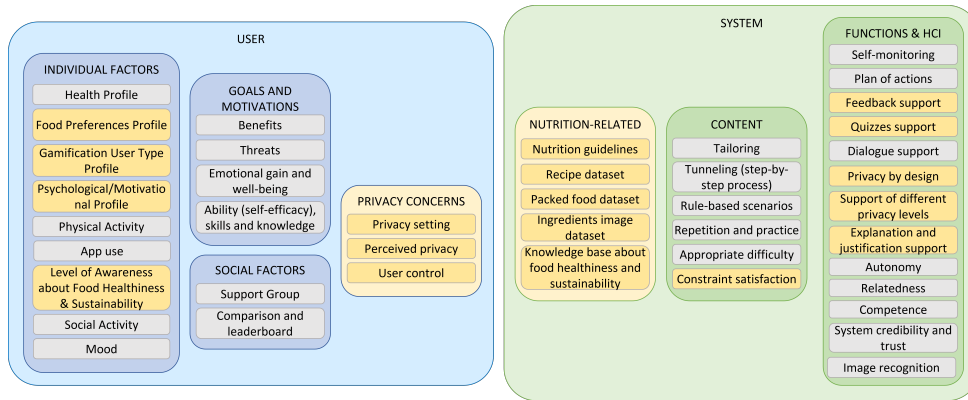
USER

INDIVIDUAL FACTORS

Health Profile

Food Preferences Profile

Gamification User Type Profile

Psychological/Motivational Profile

Physical Activity

App use

Level of Awareness about Food Healthiness & Sustainability

Social Activity

Mood

GOALS AND MOTIVATIONS

Benefits

Threats

Emotional gain and well-being

Ability (self-efficacy), skills and knowledge

SOCIAL FACTORS

Support Group

Comparison and leaderboard

PRIVACY CONCERNS

Privacy setting

Perceived privacy

User control

SYSTEM

NUTRITION-RELATED

Nutrition guidelines

Recipe dataset

Packed food dataset

Ingredients image dataset

Knowledge base about food healthiness and sustainability

CONTENT

Tailoring

Tunneling (step-by-step process)

Rule-based scenarios

Repetition and practice

Appropriate difficulty

Constraint satisfaction

FUNCTIONS & HCI

Self-monitoring

Plan of actions

Feedback support

Quizzes support

Dialogue support

Privacy by design

Support of different privacy levels

Explanation and justification support

Autonomy

Relatedness

Competence

System credibility and trust

Image recognition